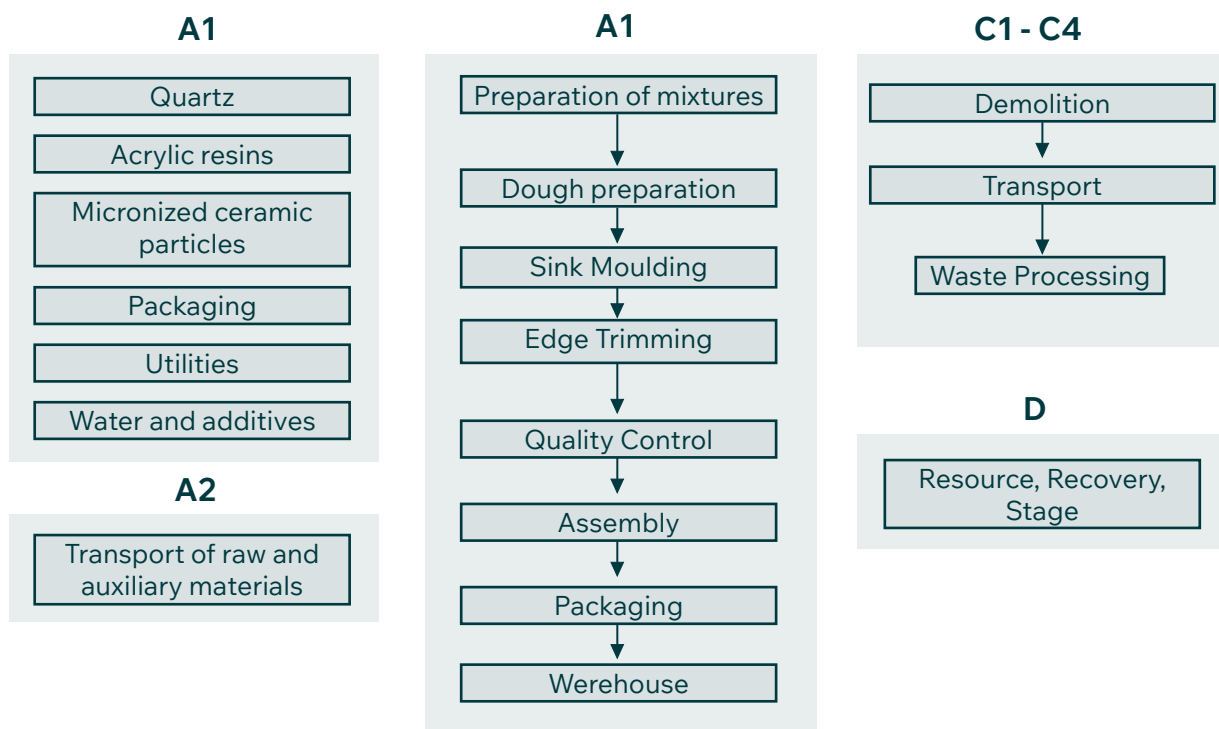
A1

Quartz

Acrylic resins

Micronized ceramic particles

Packaging

Utilities

Water and additives

A2

Transport of raw and auxiliary materials

A1

Preparation of mixtures

Dough preparation

Sink Moulding

Edge Trimming

Quality Control

Assembly

Packaging

Werehouse

C1 - C4

Demolition

Transport

Waste Processing

D

Resource, Recovery, Stage